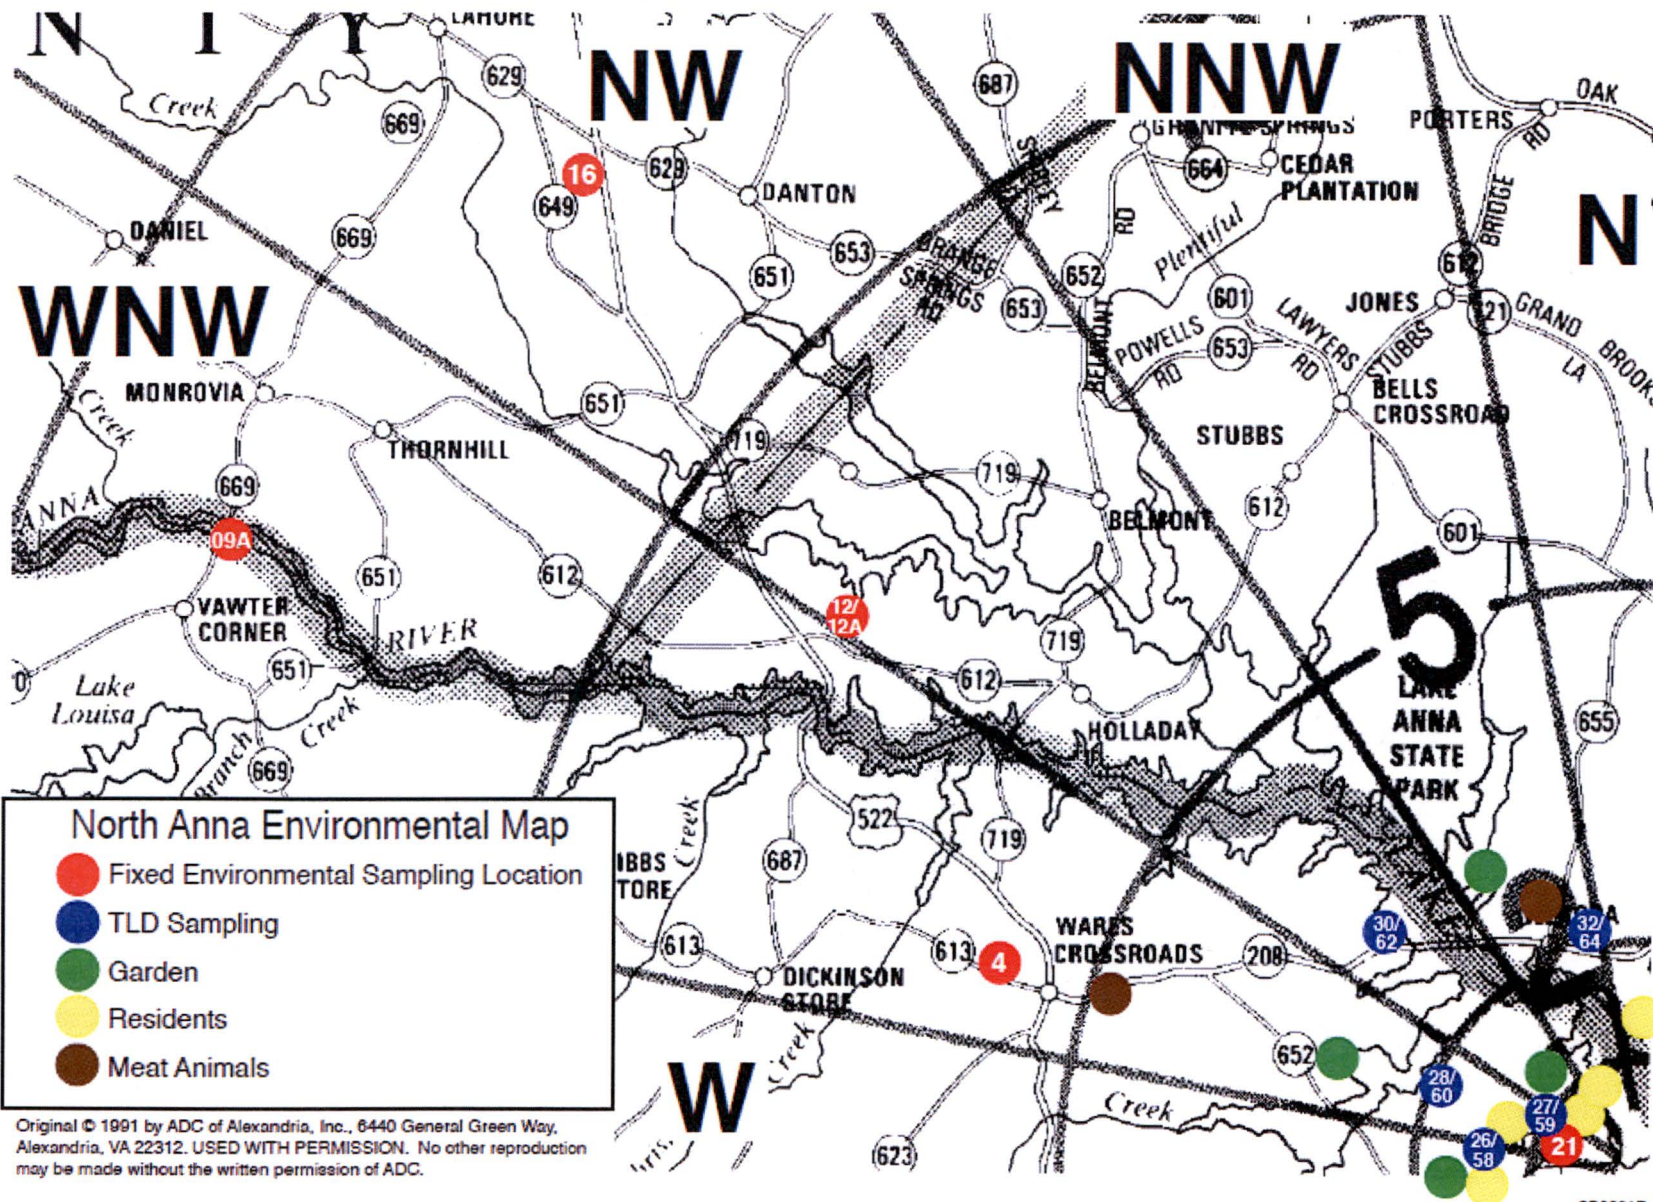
N I Y
LAHORE
NW
NNW
Creek
629
669
687
GRANITE SPRINGS
PORTERS
OAK
RD
16
629
664
CEDAR PLANTATION
649
DANTON
DANIEL
669
653
ORANGE SPRINGS RD
RD
Plentiful
BRIDGE
N
651
652
612
WNW
653
601
JONES
121
GRAND
BROOK
BELMONT
POWELLS RD
653
LAWYERS RD
STUBBS
LA
MONROVIA
BELLS CROSSROAD
Creek
651
STUBBS
THORNHILL
719
719
669
BELMONT
612
ANNA
09A
601
651
612
5
VAWTER CORNER
12/12A
RIVER
719
Lake Louisa
651
612
LAKE ANNA STATE PARK
HOLLADAY
Creek
655
Branch
669
North Anna Environmental Map
Fixed Environmental Sampling Location
TLD Sampling
Garden
Residents
Meat Animals
IBBS TORE
Creek
522
719
687
WARES CROSSROADS
30/62
32/64
613
613
4
208
DICKINSON STORE
652
W
Creek
28/60
Creek
27/59
26/58
21
623
Original © 1991 by ADC of Alexandria, Inc., 6440 General Green Way, Alexandria, VA 22312. USED WITH PERMISSION. No other reproduction may be made without the written permission of ADC.